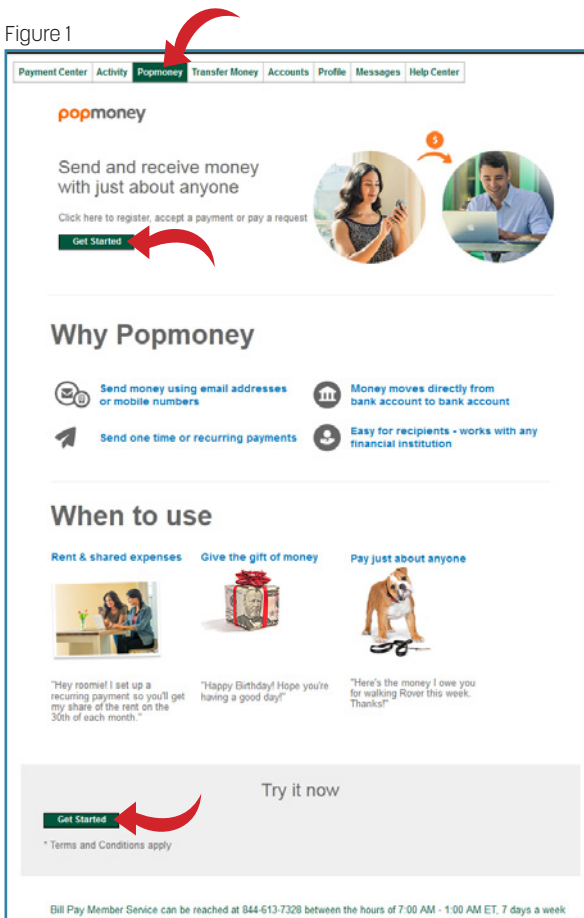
Figure 1

Payment Center | Activity | Popmoney | Transfer Money | Accounts | Profile | Messages | Help Center

popmoney

Send and receive money with just about anyone

Click here to register, accept a payment or pay a request

Get Started

$

Why Popmoney

Send money using email addresses or mobile numbers

Money moves directly from bank account to bank account

Send one time or recurring payments

Easy for recipients - works with any financial institution

When to use

Rent & shared expenses

Give the gift of money

Pay just about anyone

"Hey roomie! I set up a recurring payment so you'll get my share of the rent on the 30th of each month."

"Happy Birthday! Hope you're having a good day!"

"Here's the money I owe you for walking Rover this week. Thanks!"

Try it now

Get Started

* Terms and Conditions apply

Bill Pay Member Service can be reached at 844-613-7328 between the hours of 7:00 AM - 1:00 AM ET, 7 days a week